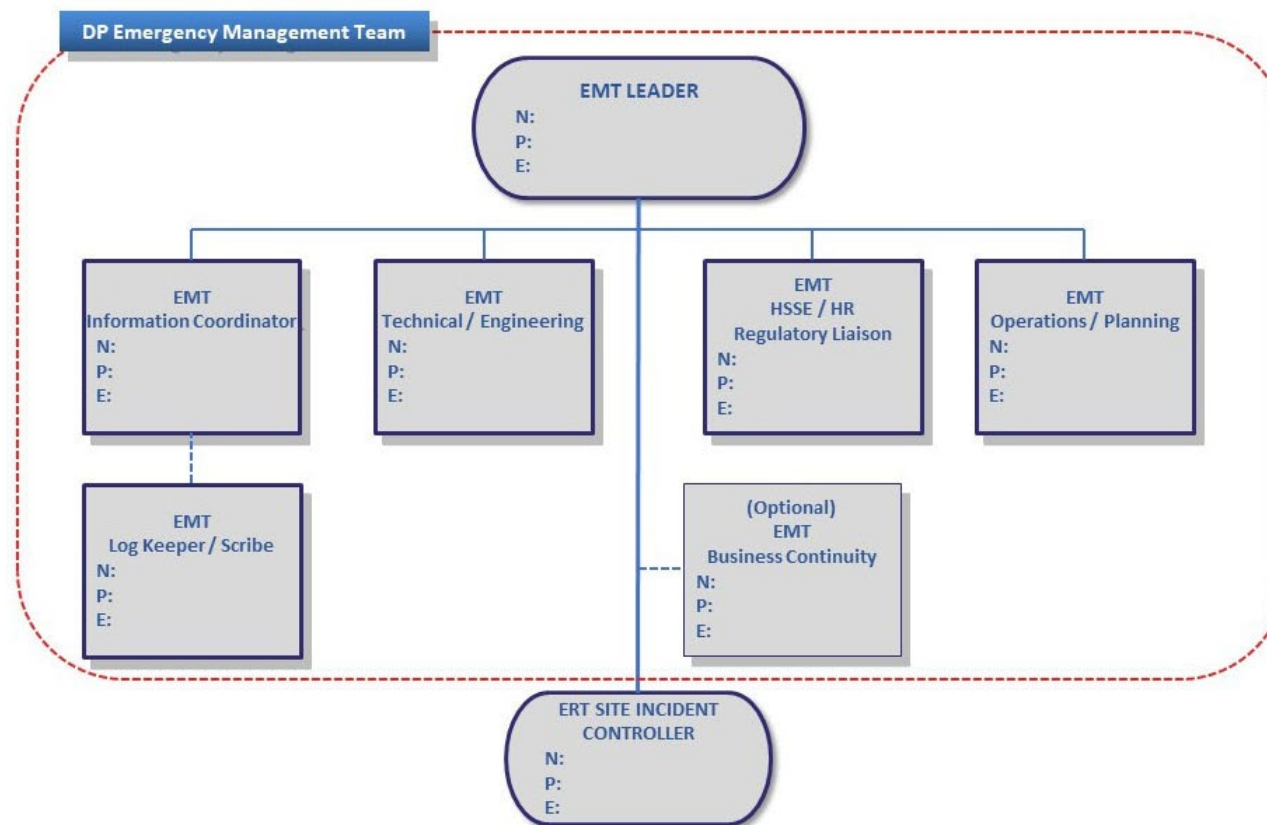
DP Emergency Management Team

EMT LEADER
N:
P:
E:

EMT
Information Coordinator
N:
P:
E:

EMT
Technical / Engineering
N:
P:
E:

EMT
HSSE / HR
Regulatory Liaison
N:
P:
E:

EMT
Operations / Planning
N:
P:
E:

EMT
Log Keeper / Scribe
N:
P:
E:

(Optional)
EMT
Business Continuity
N:
P:
E:

ERT SITE INCIDENT CONTROLLER
N:
P:
E: